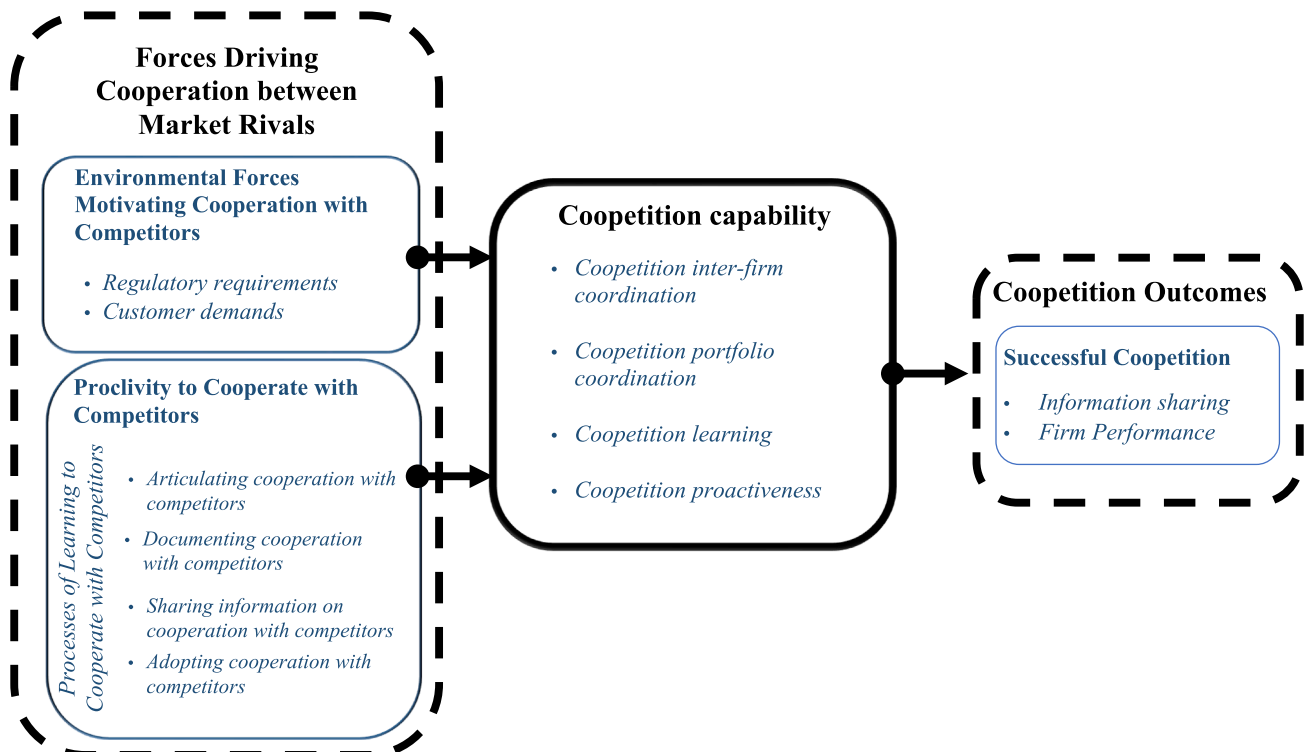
Forces Driving Cooperation between Market Rivals

Environmental Forces Motivating Cooperation with Competitors

• Regulatory requirements
• Customer demands

Proclivity to Cooperate with Competitors

Processes of Learning to Cooperate with Competitors

• Articulating cooperation with competitors
• Documenting cooperation with competitors
• Sharing information on cooperation with competitors
• Adopting cooperation with competitors

Coopetition capability

• Coopetition inter-firm coordination
• Coopetition portfolio coordination
• Coopetition learning
• Coopetition proactiveness

Coopetition Outcomes

Successful Coopetition

• Information sharing
• Firm Performance